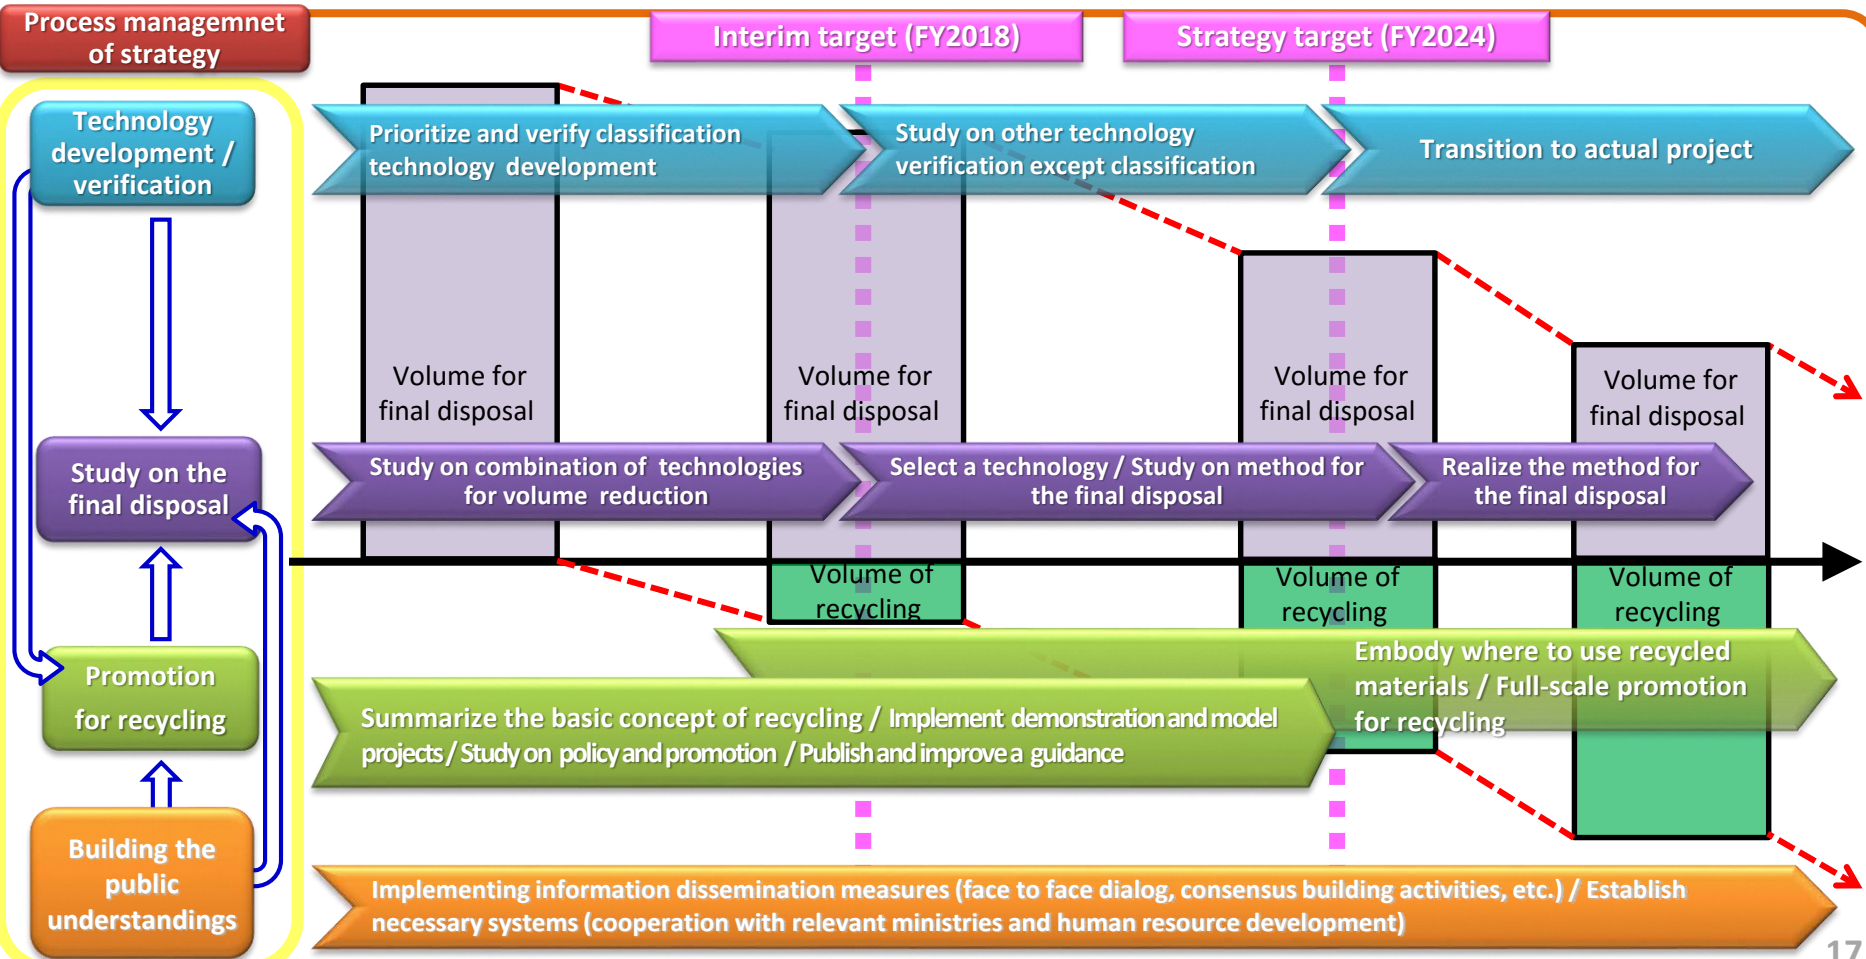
Process managemnet of strategy

Interim target (FY2018)

Strategy target (FY2024)

Technology development / verification

Study on the final disposal

Promotion for recycling

Building the public understandings

Prioritize and verify classification technology development

Study on other technology verification except classification

Transition to actual project

Volume for final disposal

Volume for final disposal

Volume for final disposal

Volume for final disposal

Study on combination of technologies for volume reduction

Select a technology / Study on method for the final disposal

Realize the method for the final disposal

Volume of recycling

Volume of recycling

Volume of recycling

Embody where to use recycled materials / Full-scale promotion for recycling

Summarize the basic concept of recycling / Implement demonstration and model projects / Study on policy and promotion / Publish and improve a guidance

Implementing information dissemination measures (face to face dialog, consensus building activities, etc.) / Establish necessary systems (cooperation with relevant ministries and human resource development)

17